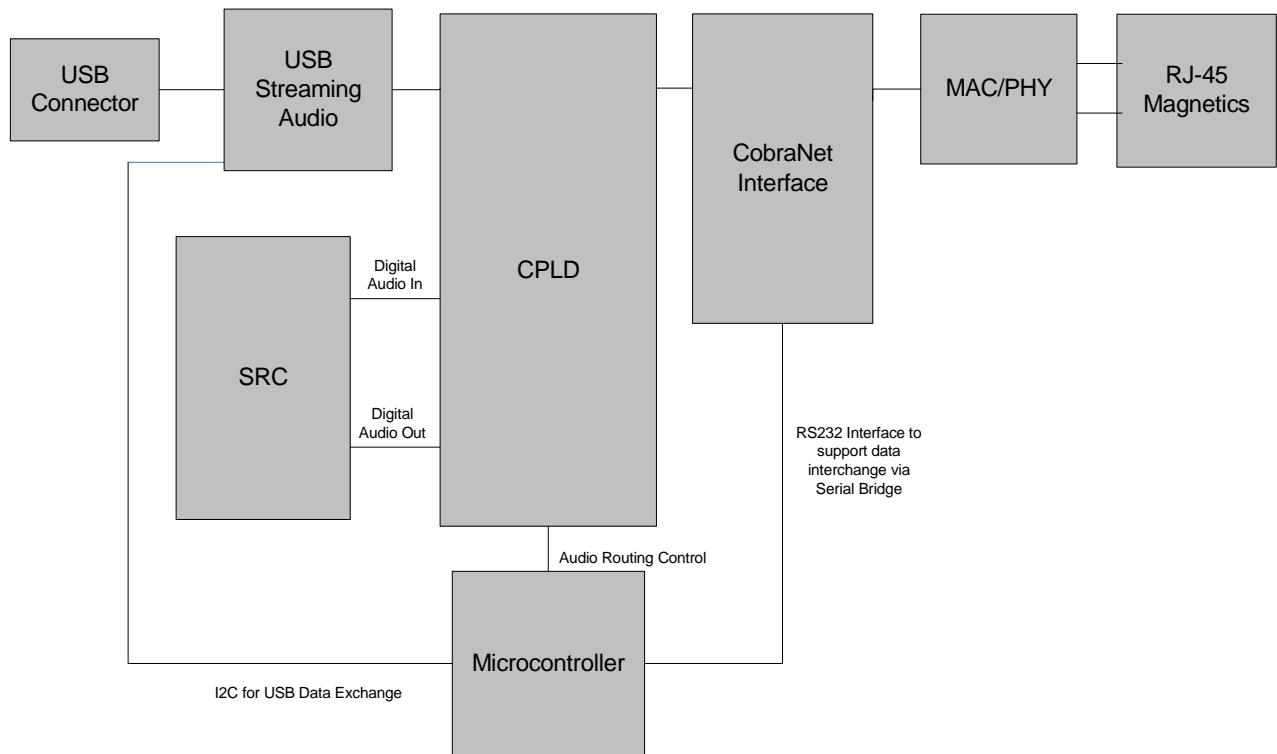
USB Connector

USB Streaming Audio

CPLD

CobraNet Interface

MAC/PHY

RJ-45 Magnetics

Digital Audio In

SRC

Digital Audio Out

RS232 Interface to support data interchange via Serial Bridge

Audio Routing Control

Microcontroller

I2C for USB Data Exchange